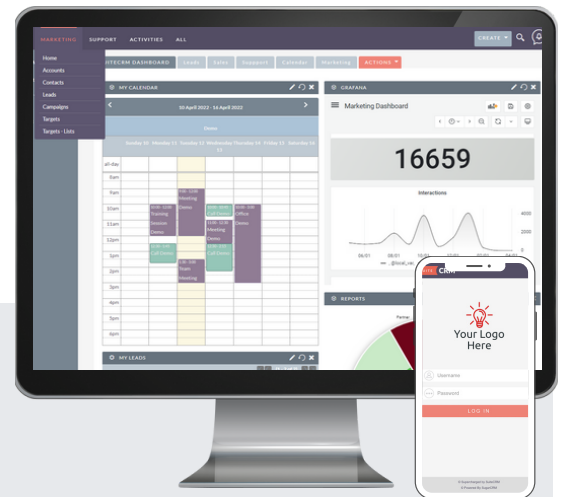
MARKETING SUPPORT ACTIVITIES ALL

CREATE

Home
Accounts
Contacts
Leads
Campaigns
Targets
Targets - Lists

UITECRM DASHBOARD Leads Sales Support Calendar Marketing ACTIONS

MY CALENDAR

10 April 2022 - 16 April 2022

Demo

Sunday 10 Monday 11 Tuesday 12 Wednesday 13 Thursday 14 Friday 15 Saturday 16

all-day
8am
9am
10am
11am
12pm
1pm
2pm
3pm
4pm
5pm
6pm

Training Session Demo
Meeting Demo
Call Demo
Meeting Demo
Office Demo
Call Demo
Team Meeting

MY LEADS

GRAFANA

Marketing Dashboard

16659

Interactions

4000
3000
2000
1000
0

06/01 06/08

REPORTS

Partner

CRM

Your Logo Here

Username

Password

LOG IN